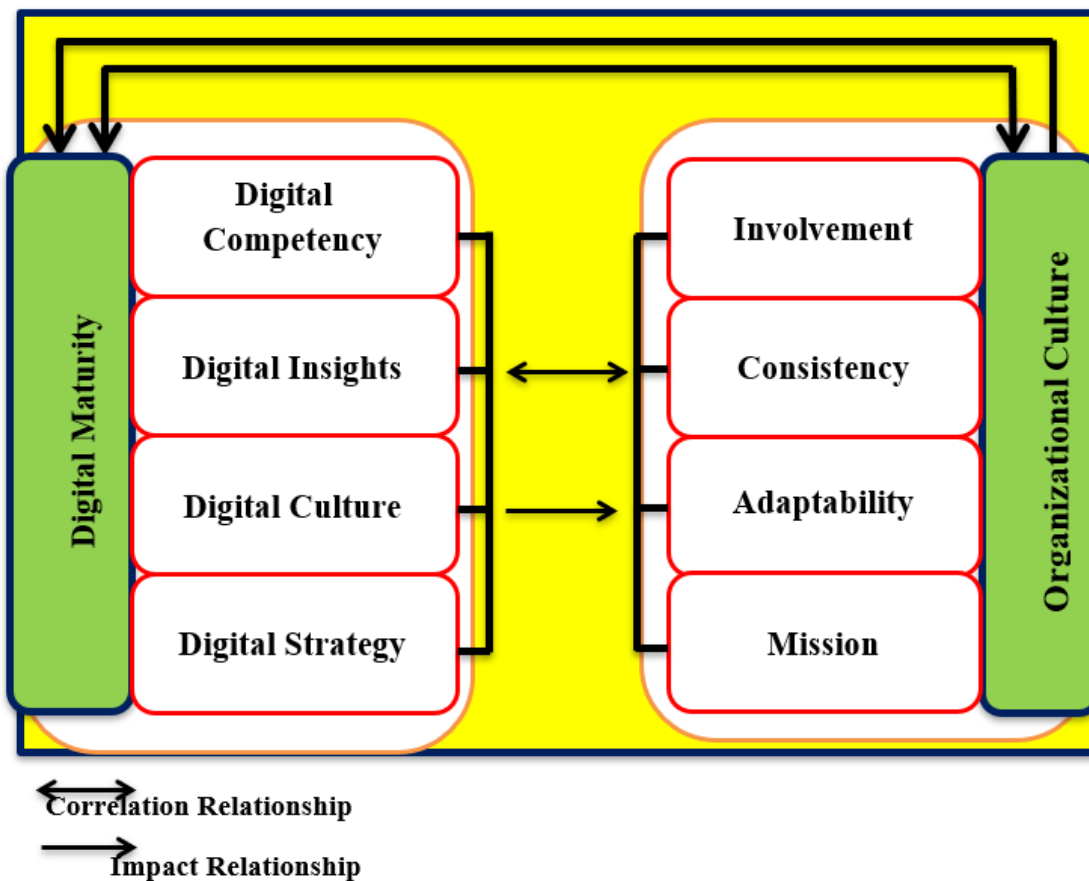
Digital Maturity

Digital Competency

Digital Insights

Digital Culture

Digital Strategy

Involvement

Consistency

Adaptability

Mission

Organizational Culture

Correlation Relationship

Impact Relationship